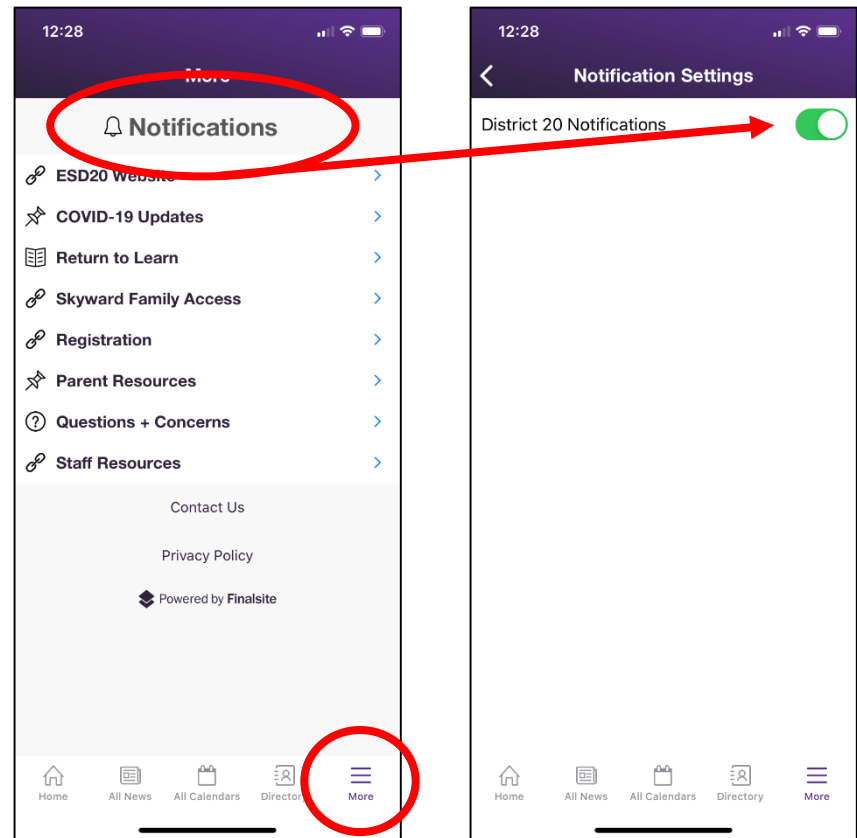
12:28

More

Notifications

ESD20 Website

COVID-19 Updates

Return to Learn

Skyward Family Access

Registration

Parent Resources

Questions + Concerns

Staff Resources

Contact Us

Privacy Policy

Powered by Finalsite

Home All News All Calendars Directory More

12:28

Notification Settings

District 20 Notifications

Home All News All Calendars Directory More